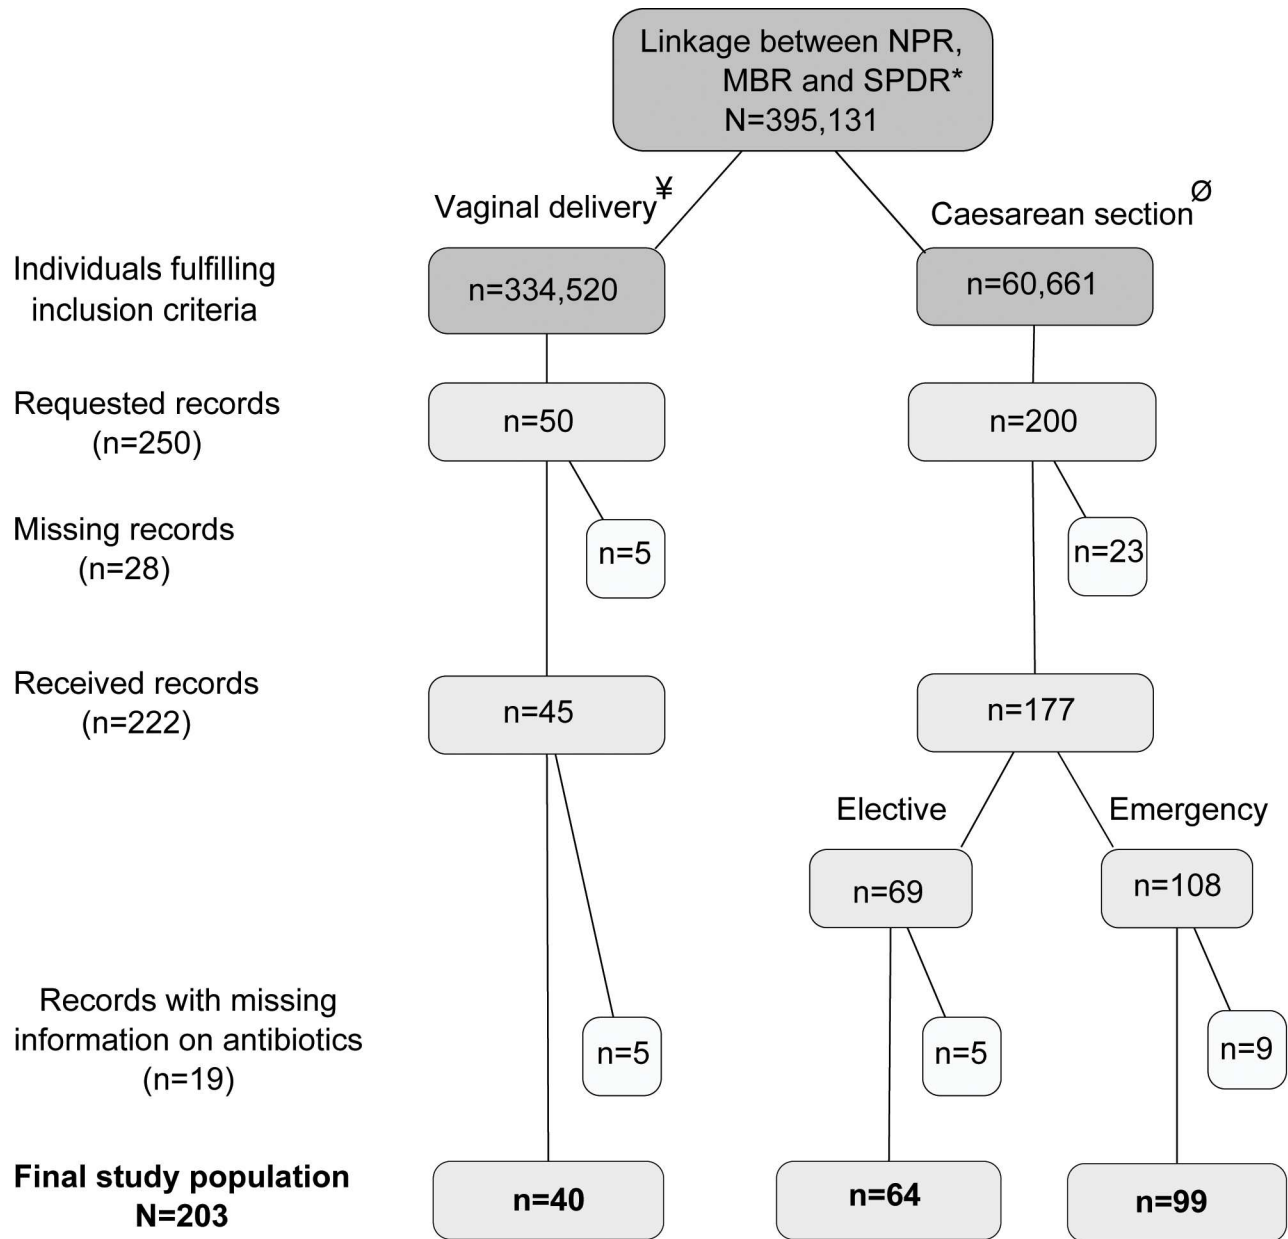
Linkage between NPR, MBR and SPDR*
N=395,131

Vaginal delivery¥

Caesarean sectionØ

Individuals fulfilling inclusion criteria

n=334,520

n=60,661

Requested records (n=250)

n=50

n=200

Missing records (n=28)

n=5

n=23

Received records (n=222)

n=45

n=177

Elective

Emergency

n=69

n=108

Records with missing information on antibiotics (n=19)

n=5

n=5

n=9

**Final study population N=203**

**n=40**

**n=64**

**n=99**